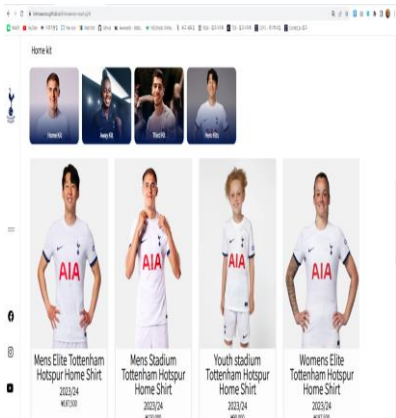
Home kit

Home Kit

Away Kit

Third Kit

Retro Kits

AIA

AIA

AIA

AIA

Mens Elite Tottenham Hotspur Home Shirt
2023/24
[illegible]

Mens Stadium Tottenham Hotspur Home Shirt
2023/24
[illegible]

Youth stadium Tottenham Hotspur Home Shirt
2023/24
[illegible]

Womens Elite Tottenham Hotspur Home Shirt
2023/24
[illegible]